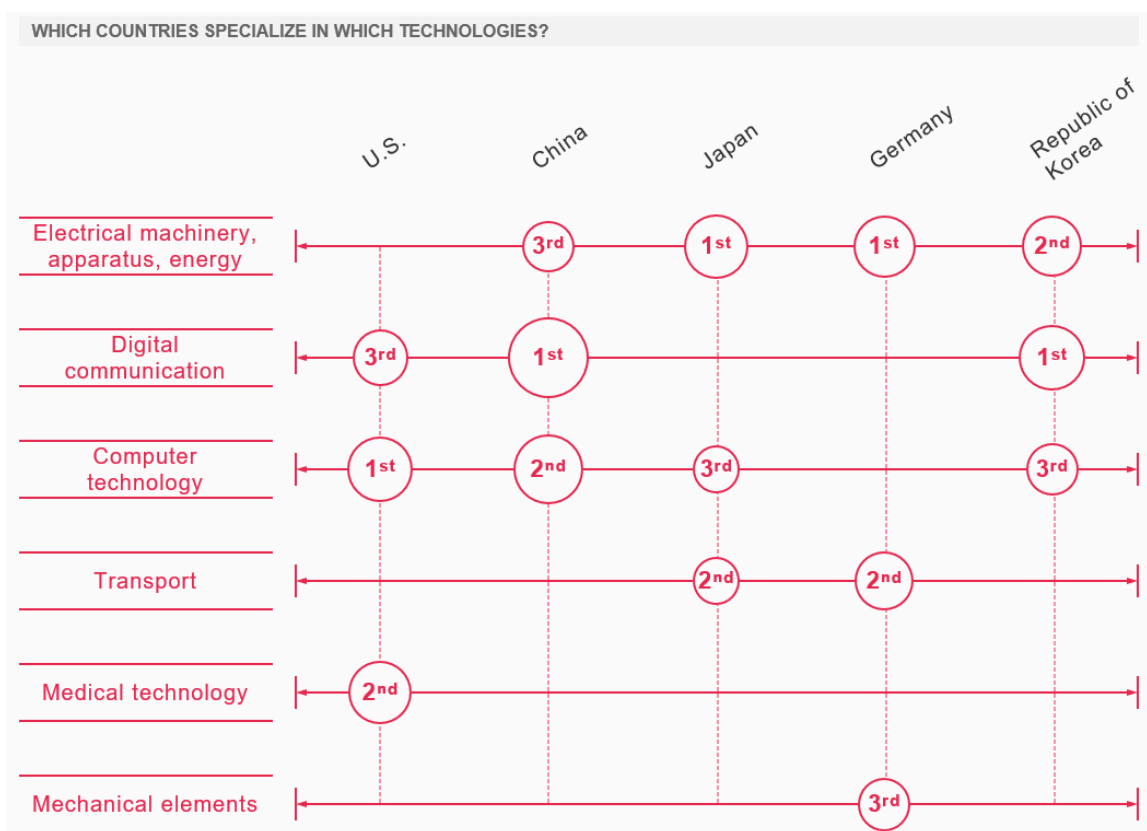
WHICH COUNTRIES SPECIALIZE IN WHICH TECHNOLOGIES?

| | U.S. | China | Japan | Germany | Republic of Korea |
|---|---|---|---|---|---|
| Electrical machinery, apparatus, energy | | 3rd | 1st | 1st | 2nd |
| Digital communication | 3rd | 1st | | | 1st |
| Computer technology | 1st | 2nd | 3rd | | 3rd |
| Transport | | | 2nd | 2nd | |
| Medical technology | 2nd | | | | |
| Mechanical elements | | | | 3rd | |